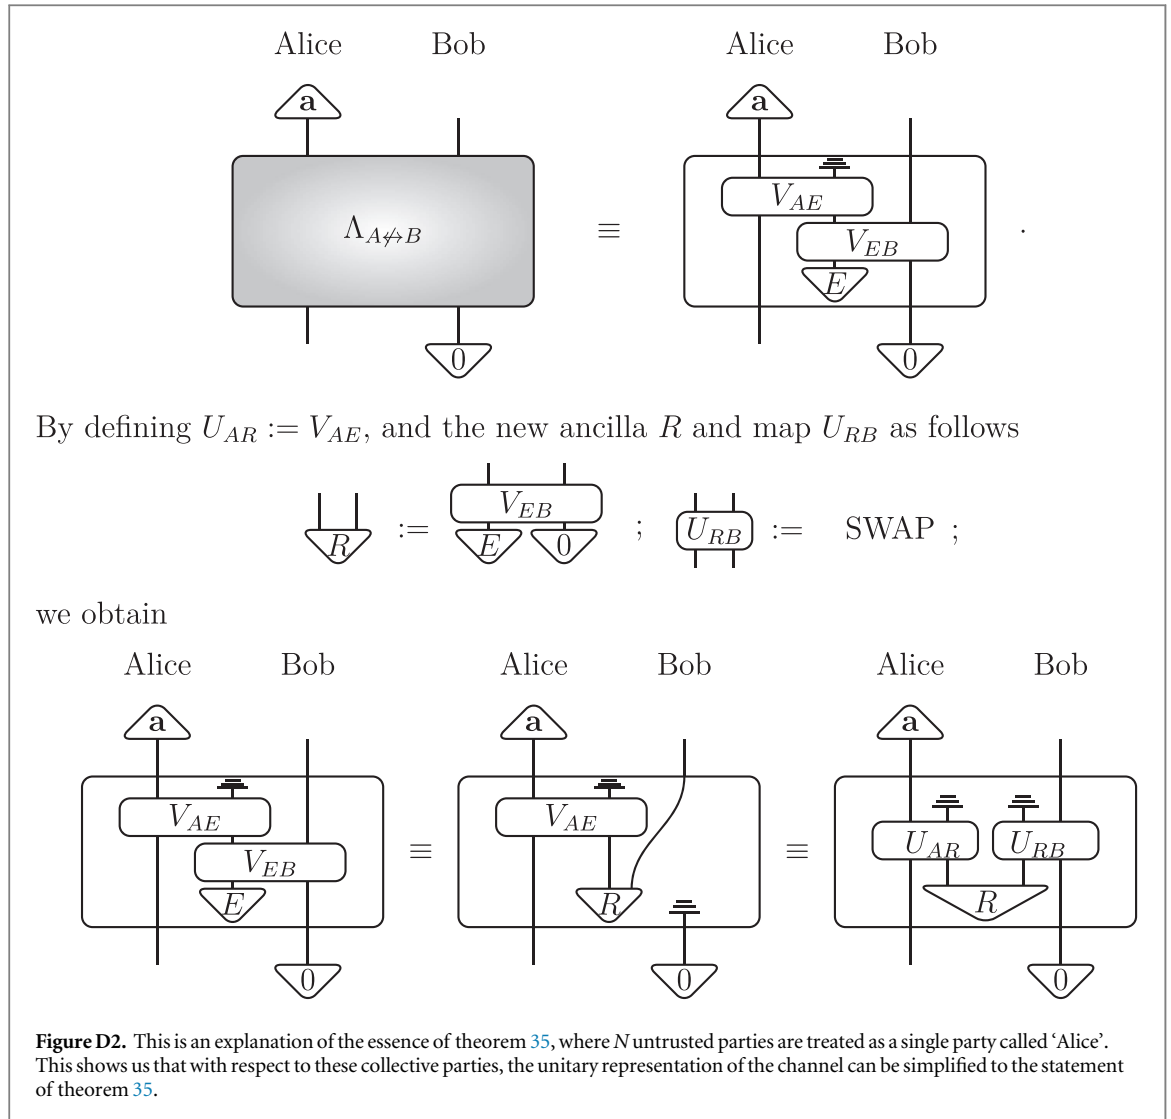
Alice Bob

a

$\Lambda_{A \not\leftrightarrow B}$

0

$\equiv$

Alice Bob

a

$V_{AE}$

$V_{EB}$

$E$

0

.

By defining $U_{AR} := V_{AE}$, and the new ancilla $R$ and map $U_{RB}$ as follows

$R$ $:=$ $V_{EB}$ $E$ $0$ ; $U_{RB}$ $:=$ SWAP ;

we obtain

Alice Bob

a

$V_{AE}$

$V_{EB}$

$E$

0

$\equiv$

Alice Bob

a

$V_{AE}$

$R$

0

$\equiv$

Alice Bob

a

$U_{AR}$ $U_{RB}$

$R$

0

**Figure D2.** This is an explanation of the essence of theorem 35, where *N* untrusted parties are treated as a single party called 'Alice'. This shows us that with respect to these collective parties, the unitary representation of the channel can be simplified to the statement of theorem 35.